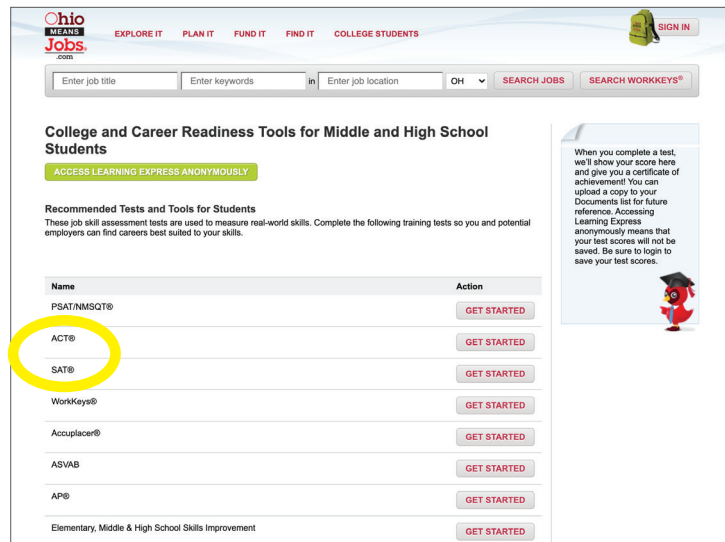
Ohio MEANS Jobs .com

EXPLORE IT PLAN IT FUND IT FIND IT COLLEGE STUDENTS

SIGN IN

Enter job title | Enter keywords | in | Enter job location | OH | SEARCH JOBS | SEARCH WORKKEYS®

College and Career Readiness Tools for Middle and High School Students

ACCESS LEARNING EXPRESS ANONYMOUSLY

Recommended Tests and Tools for Students
These job skill assessment tests are used to measure real-world skills. Complete the following training tests so you and potential employers can find careers best suited to your skills.

| Name | Action |
|---|---|
| PSAT/NMSQT® | GET STARTED |
| ACT® | GET STARTED |
| SAT® | GET STARTED |
| WorkKeys® | GET STARTED |
| Accuplacer® | GET STARTED |
| ASVAB | GET STARTED |
| AP® | GET STARTED |
| Elementary, Middle & High School Skills Improvement | GET STARTED |

When you complete a test, we'll show your score here and give you a certificate of achievement! You can upload a copy to your Documents list for future reference. Accessing Learning Express anonymously means that your test scores will not be saved. Be sure to login to save your test scores.